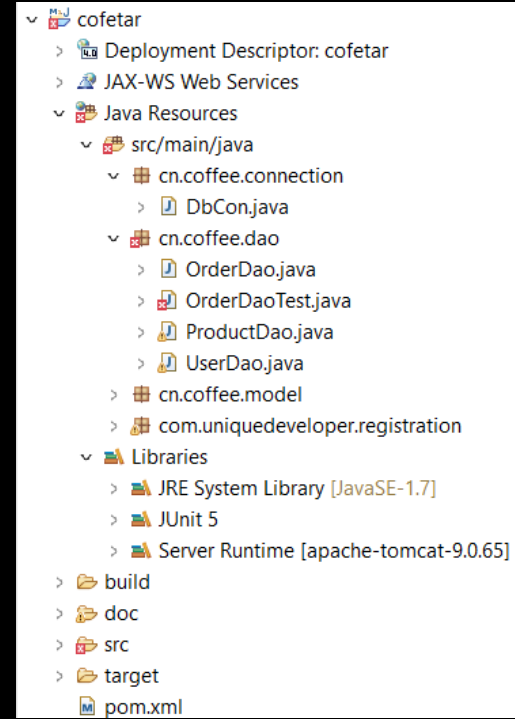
cofetar
Deployment Descriptor: cofetar
JAX-WS Web Services
Java Resources
src/main/java
cn.coffee.connection
DbCon.java
cn.coffee.dao
OrderDao.java
OrderDaoTest.java
ProductDao.java
UserDao.java
cn.coffee.model
com.uniquedeveloper.registration
Libraries
JRE System Library [JavaSE-1.7]
JUnit 5
Server Runtime [apache-tomcat-9.0.65]
build
doc
src
target
pom.xml